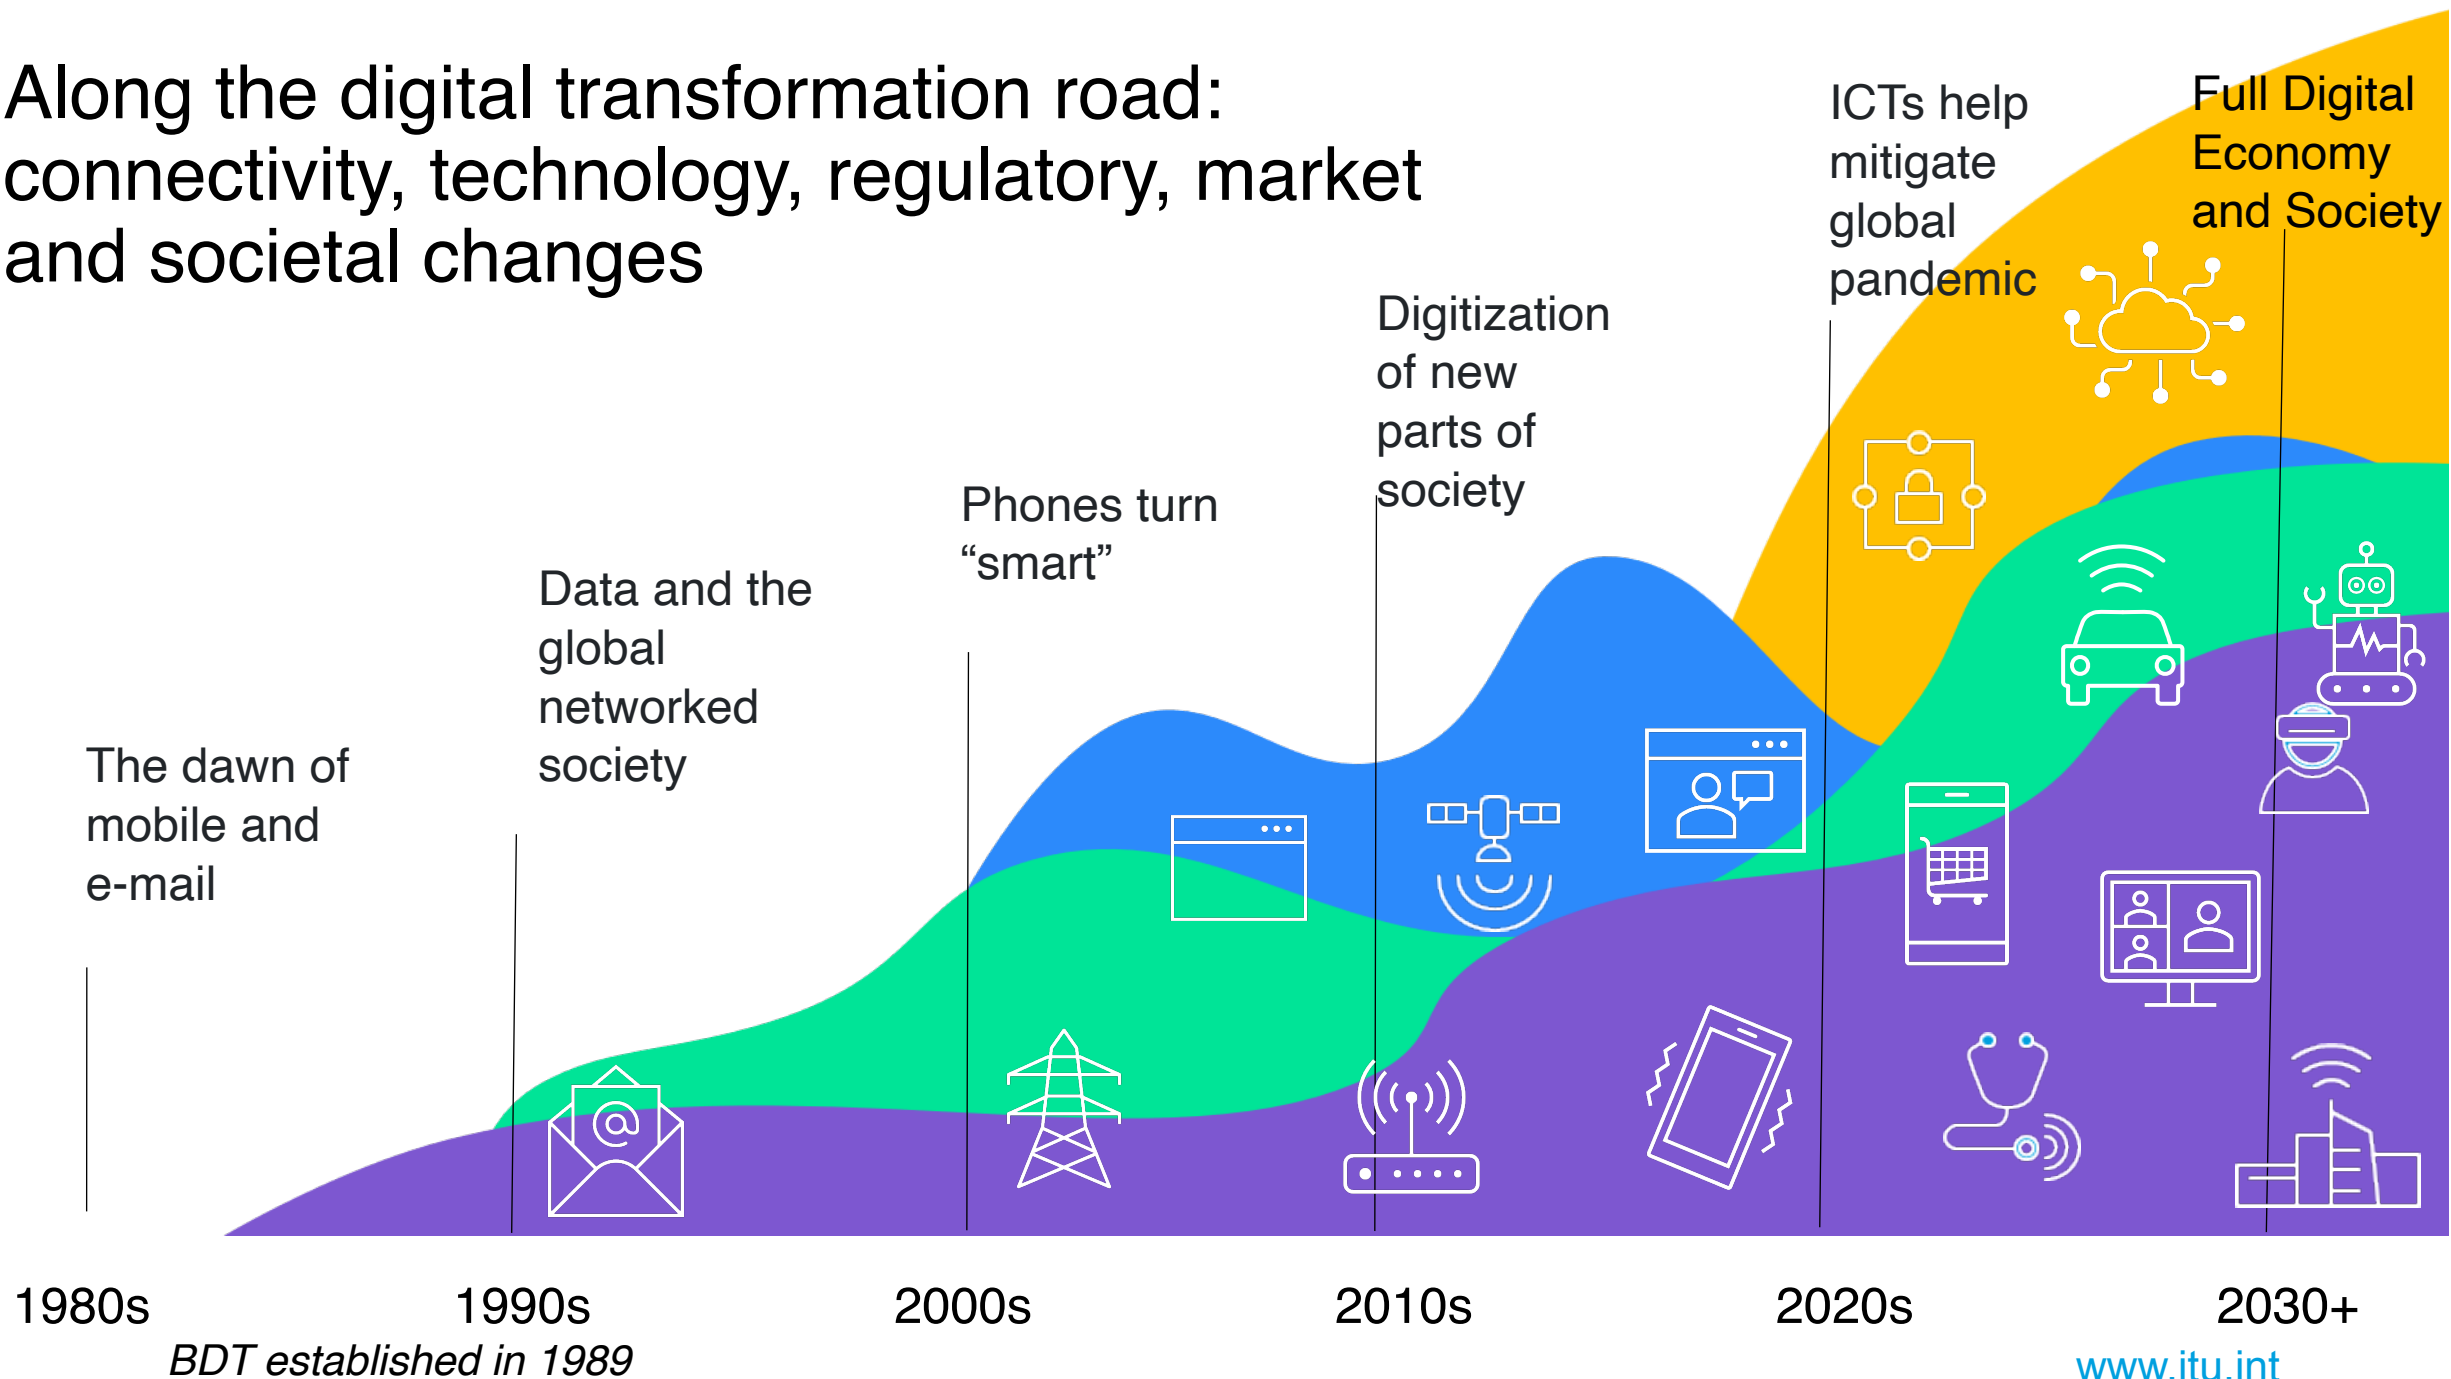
Along the digital transformation road: connectivity, technology, regulatory, market and societal changes

The dawn of mobile and e-mail

Data and the global networked society

Phones turn "smart"

Digitization of new parts of society

ICTs help mitigate global pandemic

Full Digital Economy and Society

1980s

1990s

2000s

2010s

2020s

2030+

BDT established in 1989

www.itu.int